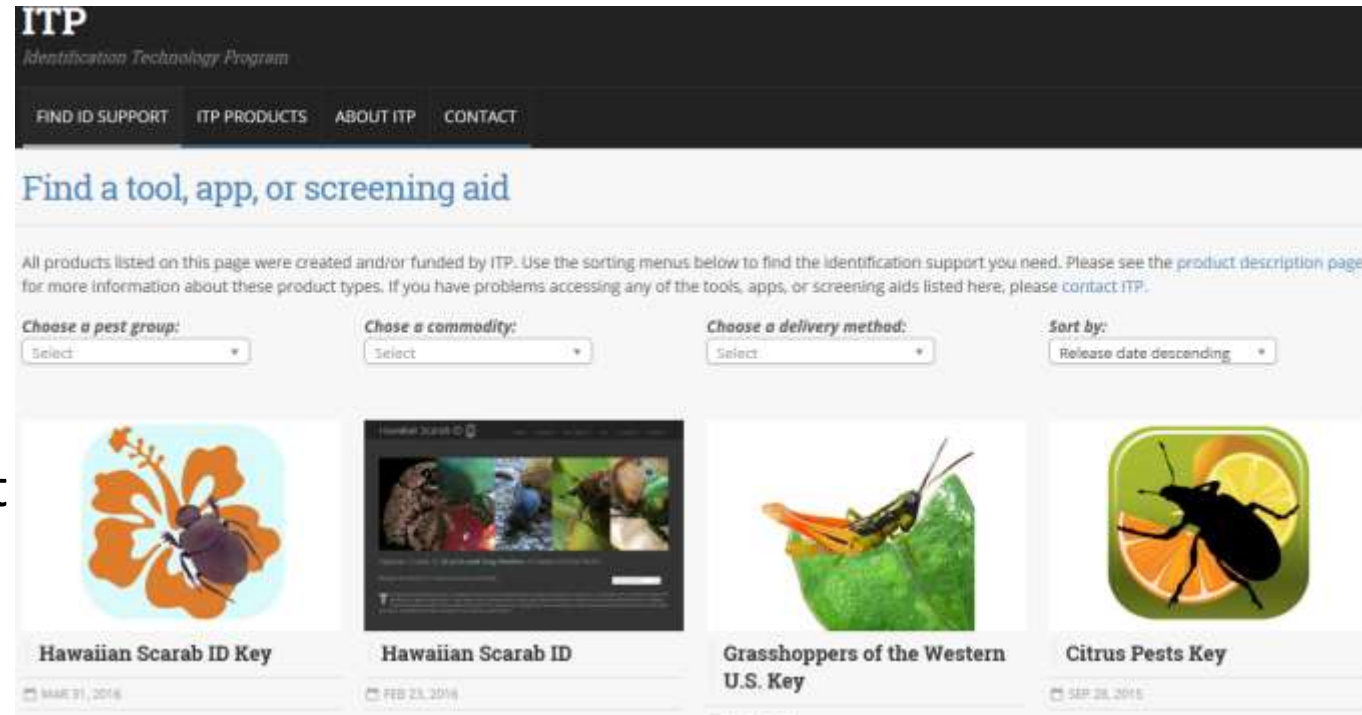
ITP
Identification Technology Program

FIND ID SUPPORT ITP PRODUCTS ABOUT ITP CONTACT

Find a tool, app, or screening aid

All products listed on this page were created and/or funded by ITP. Use the sorting menus below to find the identification support you need. Please see the product description page for more information about these product types. If you have problems accessing any of the tools, apps, or screening aids listed here, please contact ITP.

Choose a pest group:
Select
Chose a commodity:
Select
Choose a delivery method:
Select
Sort by:
Release date descending

Hawaiian Scarab ID
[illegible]

Hawaiian Scarab ID Key
MAR 31, 2016

Hawaiian Scarab ID
FEB 23, 2016

Grasshoppers of the Western U.S. Key

Citrus Pests Key
SEP 28, 2015